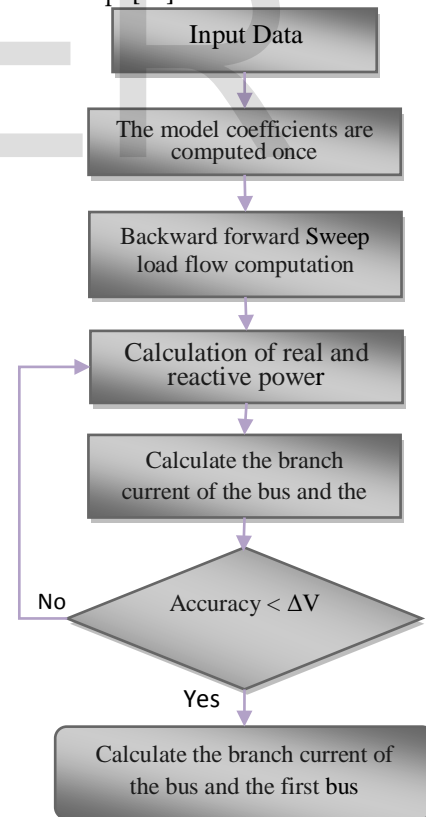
Input Data

The model coefficients are computed once

Backward forward Sweep load flow computation

Calculation of real and reactive power

Calculate the branch current of the bus and the

No

Accuracy < ΔV

Yes

Calculate the branch current of the bus and the first bus